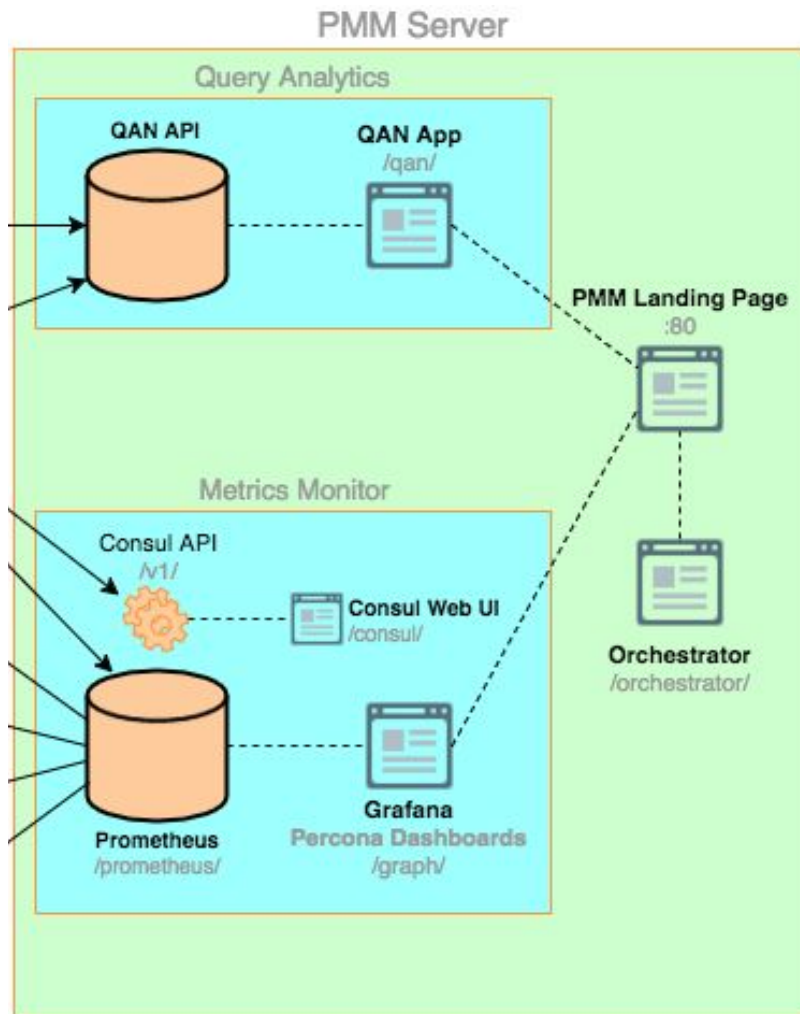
PMM Server

Query Analytics

QAN API

QAN App
/qan/

PMM Landing Page
:80

Metrics Monitor

Consul API
/v1/

Consul Web UI
/consul/

Orchestrator
/orchestrator/

Prometheus
/prometheus/

Grafana
Percona Dashboards
/graph/